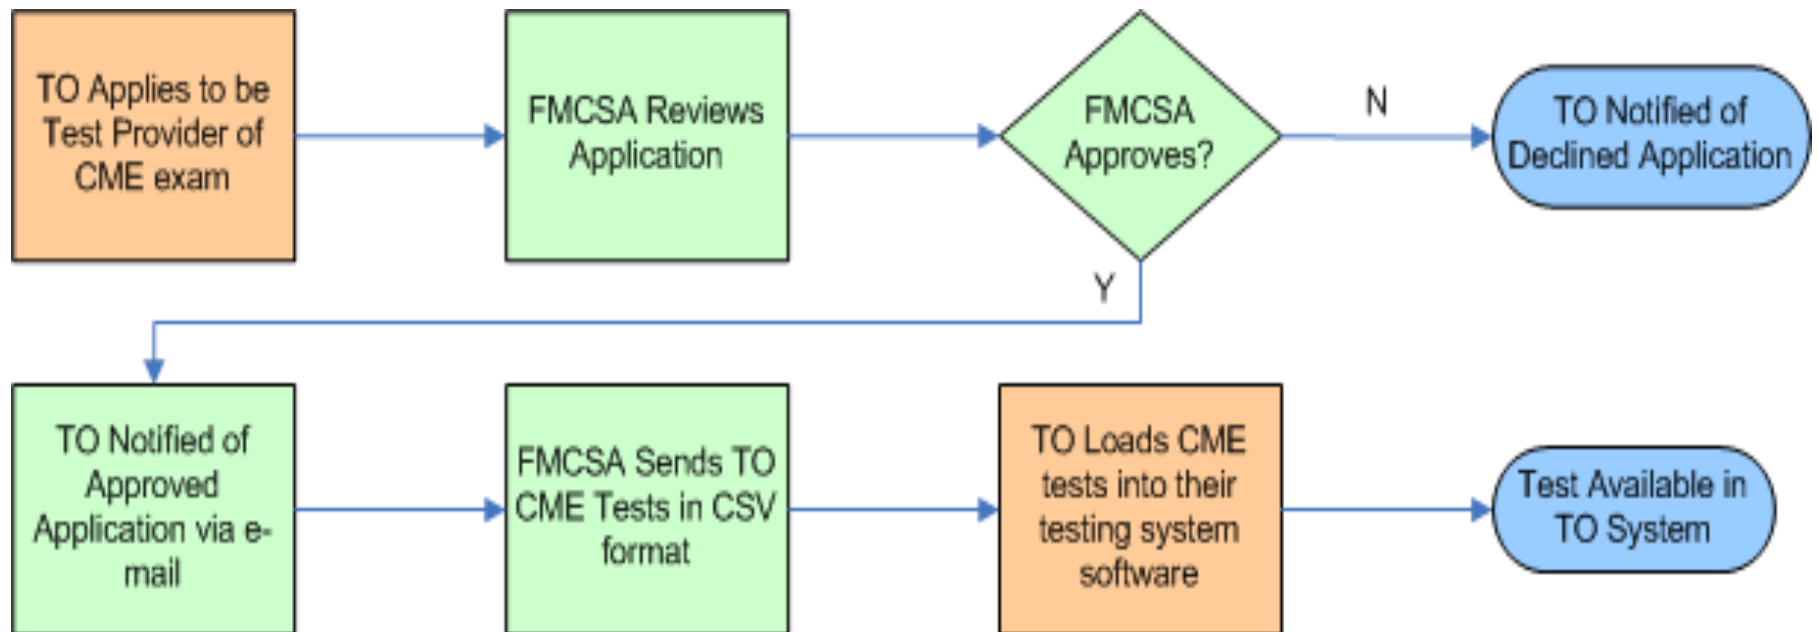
TO Applies to be Test Provider of CME exam

FMCSA Reviews Application

FMCSA Approves?

N

TO Notified of Declined Application

Y

TO Notified of Approved Application via e-mail

FMCSA Sends TO CME Tests in CSV format

TO Loads CME tests into their testing system software

Test Available in TO System